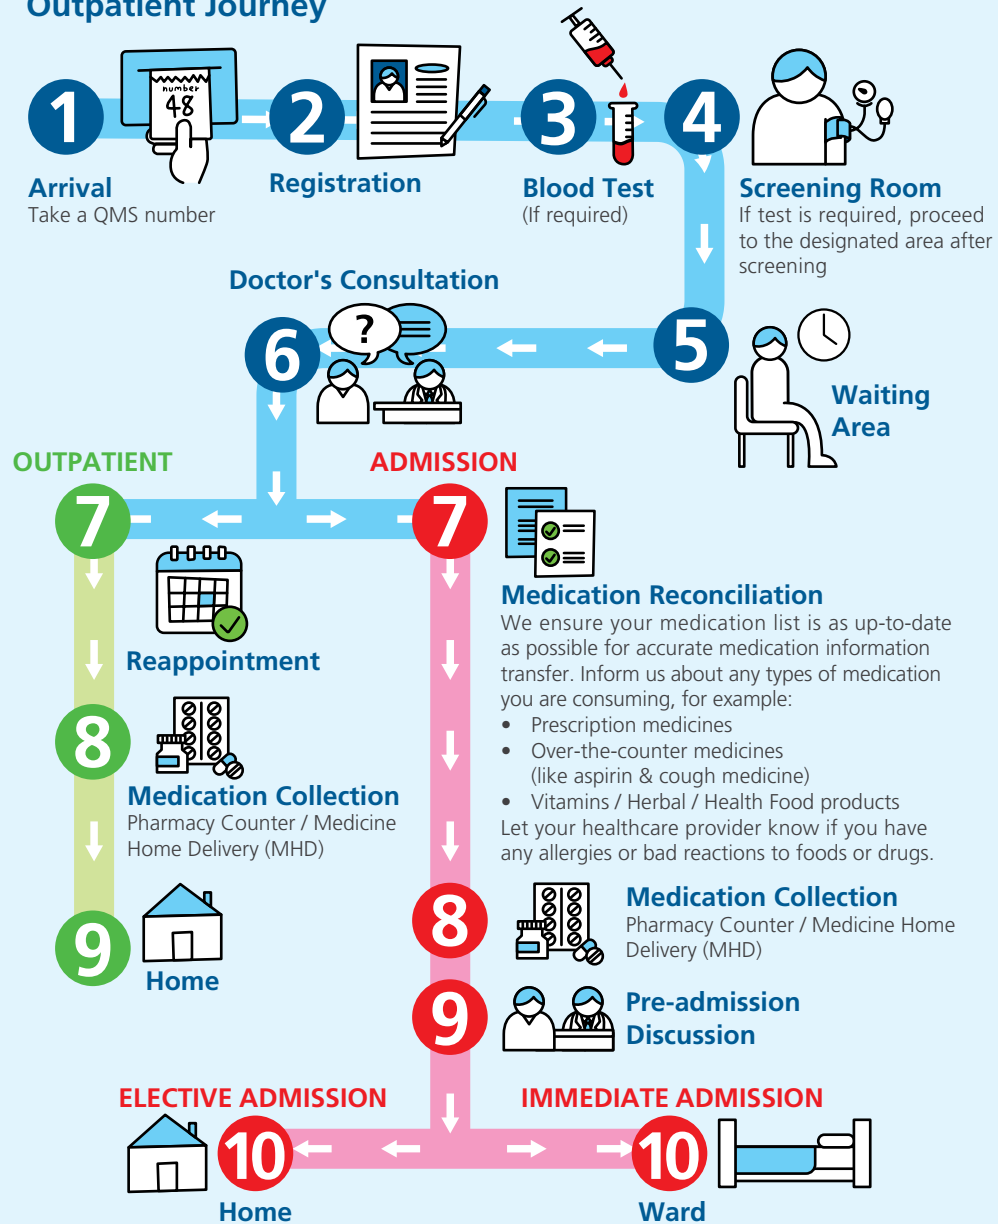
Outpatient Journey

number
48

1
Arrival
Take a QMS number

2
Registration

3
Blood Test
(If required)

4
Screening Room
If test is required, proceed to the designated area after screening

Doctor's Consultation

?

6

5

Waiting Area

OUTPATIENT

ADMISSION

7

7

Medication Reconciliation
We ensure your medication list is as up-to-date as possible for accurate medication information transfer. Inform us about any types of medication you are consuming, for example:
• Prescription medicines
• Over-the-counter medicines (like aspirin & cough medicine)
• Vitamins / Herbal / Health Food products
Let your healthcare provider know if you have any allergies or bad reactions to foods or drugs.

Reappointment

8
Medication Collection
Pharmacy Counter / Medicine Home Delivery (MHD)

9
Home

8
Medication Collection
Pharmacy Counter / Medicine Home Delivery (MHD)

9
Pre-admission Discussion

ELECTIVE ADMISSION

IMMEDIATE ADMISSION

10
Home

10
Ward